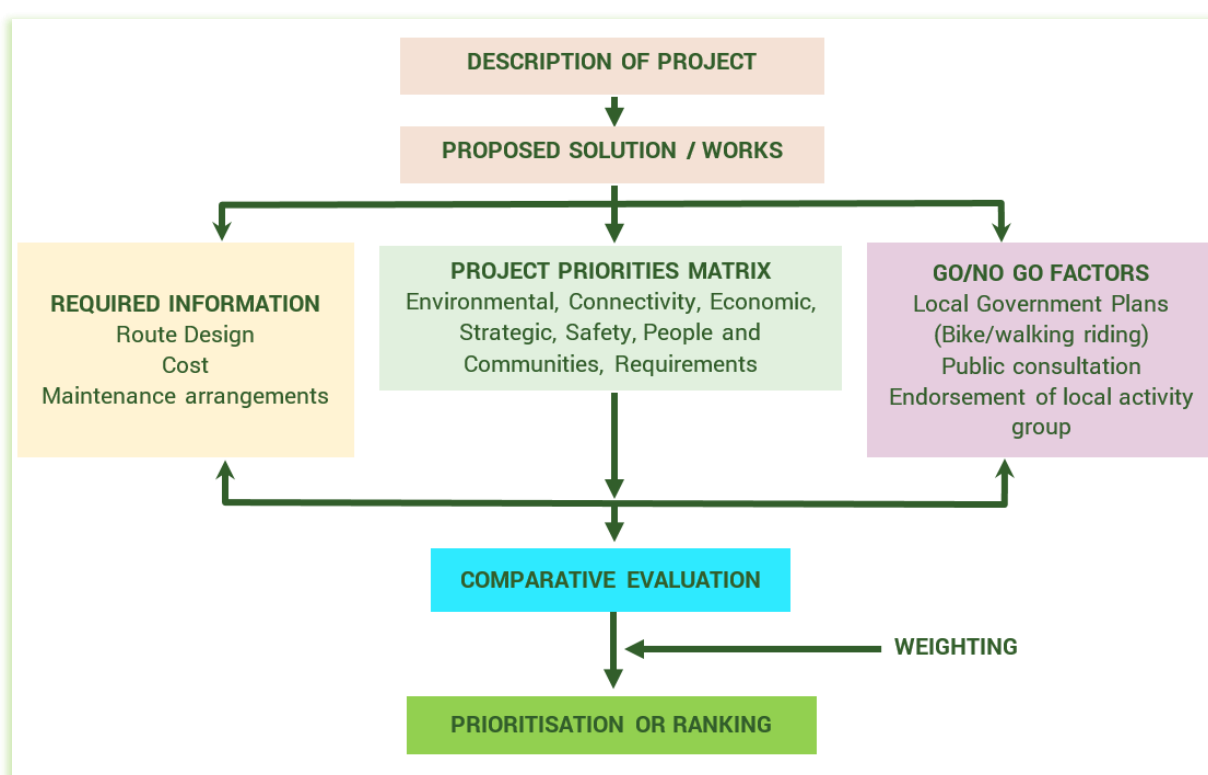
DESCRIPTION OF PROJECT

PROPOSED SOLUTION / WORKS

REQUIRED INFORMATION
Route Design
Cost
Maintenance arrangements

PROJECT PRIORITIES MATRIX
Environmental, Connectivity, Economic, Strategic, Safety, People and Communities, Requirements

GO/NO GO FACTORS
Local Government Plans
(Bike/walking riding)
Public consultation
Endorsement of local activity group

COMPARATIVE EVALUATION

WEIGHTING

PRIORITISATION OR RANKING